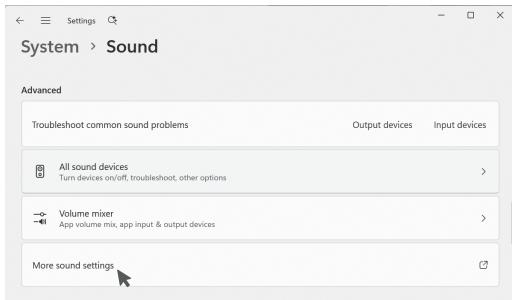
Settings

System > Sound

Advanced

Troubleshoot common sound problems

Output devices

Input devices

All sound devices
Turn devices on/off, troubleshoot, other options

Volume mixer
App volume mix, app input & output devices

More sound settings